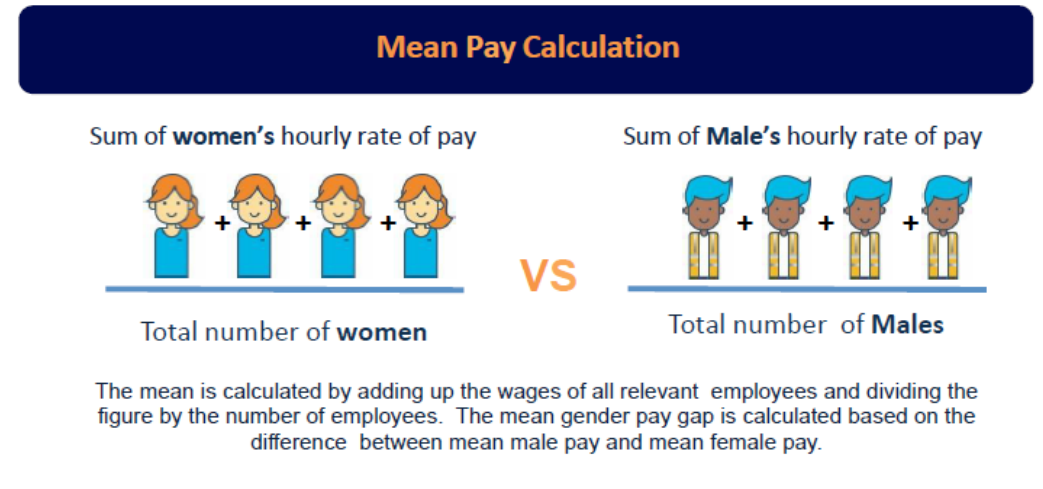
Mean Pay Calculation

Sum of **women's** hourly rate of pay

+ + +

Total number of **women**

VS

Sum of **Male's** hourly rate of pay

+ + +

Total number of **Males**

The mean is calculated by adding up the wages of all relevant employees and dividing the figure by the number of employees. The mean gender pay gap is calculated based on the difference between mean male pay and mean female pay.